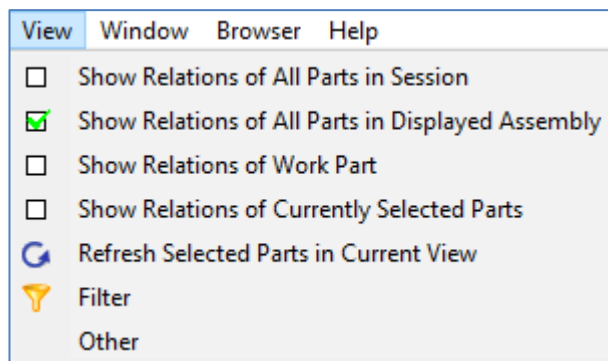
View Window Browser Help

Show Relations of All Parts in Session
Show Relations of All Parts in Displayed Assembly
Show Relations of Work Part
Show Relations of Currently Selected Parts
Refresh Selected Parts in Current View
Filter
Other